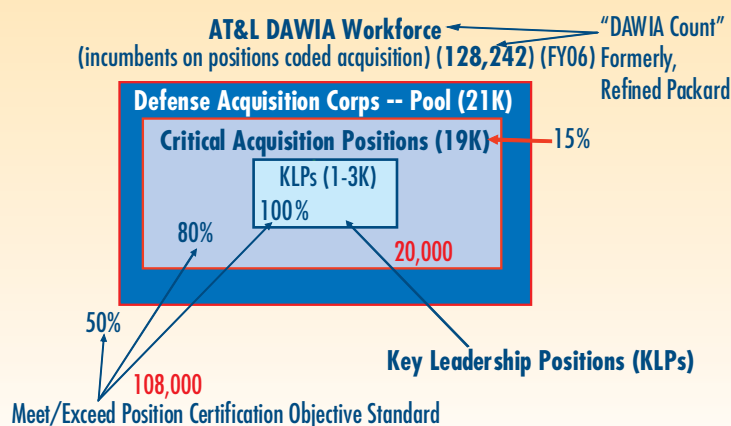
AT&L DAWIA Workforce
(incumbents on positions coded acquisition) (128,242) (FY06)

"DAWIA Count"
Formerly,
Refined Packard

Defense Acquisition Corps -- Pool (21K)

Critical Acquisition Positions (19K)

15%

KLPs (1-3K)
100%

80%

20,000

50%

108,000

Key Leadership Positions (KLPs)

Meet/Exceed Position Certification Objective Standard